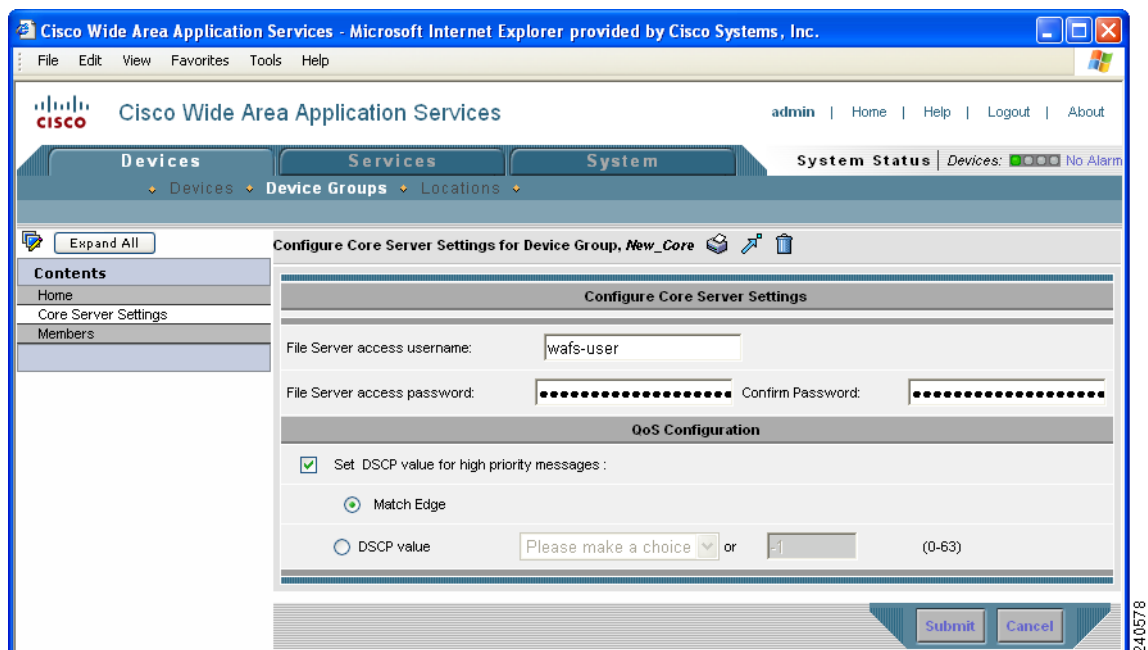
Cisco Wide Area Application Services - Microsoft Internet Explorer provided by Cisco Systems, Inc.

File Edit View Favorites Tools Help

cisco Cisco Wide Area Application Services

admin | Home | Help | Logout | About

Devices Services System

System Status | Devices: No Alarm

Devices Device Groups Locations

Expand All

Contents

Home

Core Server Settings

Members

Configure Core Server Settings for Device Group, New_Core

Configure Core Server Settings

File Server access username: wafs-user

File Server access password: •••••••••••••••••••• Confirm Password: ••••••••••••••••••••

QoS Configuration

Set DSCP value for high priority messages :

Match Edge

DSCP value Please make a choice or -1 (0-63)

Submit Cancel

240578